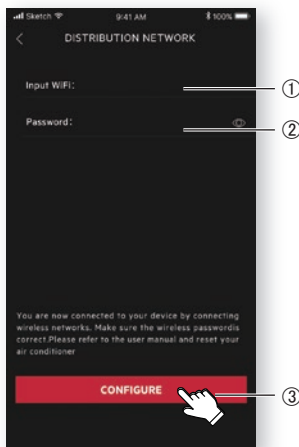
Sketch 9:41 AM 100%

<

DISTRIBUTION NETWORK

Input WiFi:

①

Password:

②

You are now connected to your device by connecting wireless networks. Make sure the wireless passwordis correct.Please refer to the user manual and reset your air conditioner

CONFIGURE

③